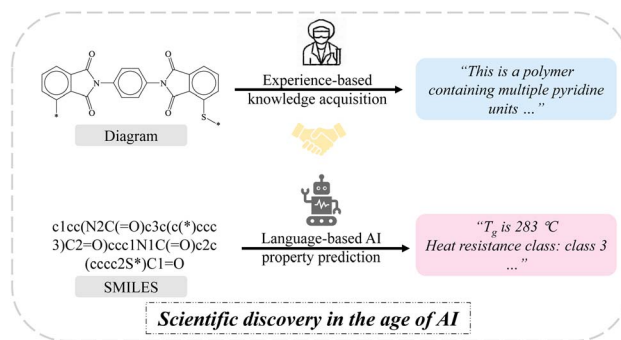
Diagram

Experience-based knowledge acquisition

"This is a polymer containing multiple pyridine units ..."

c1cc(N2C(=O)c3c(c(*)ccc3)C2=O)ccc1N1C(=O)c2c(cccc2S*)C1=O

SMILES

Language-based AI property prediction

"$T_g$ is 283 ℃
Heat resistance class: class 3
..."

Scientific discovery in the age of AI